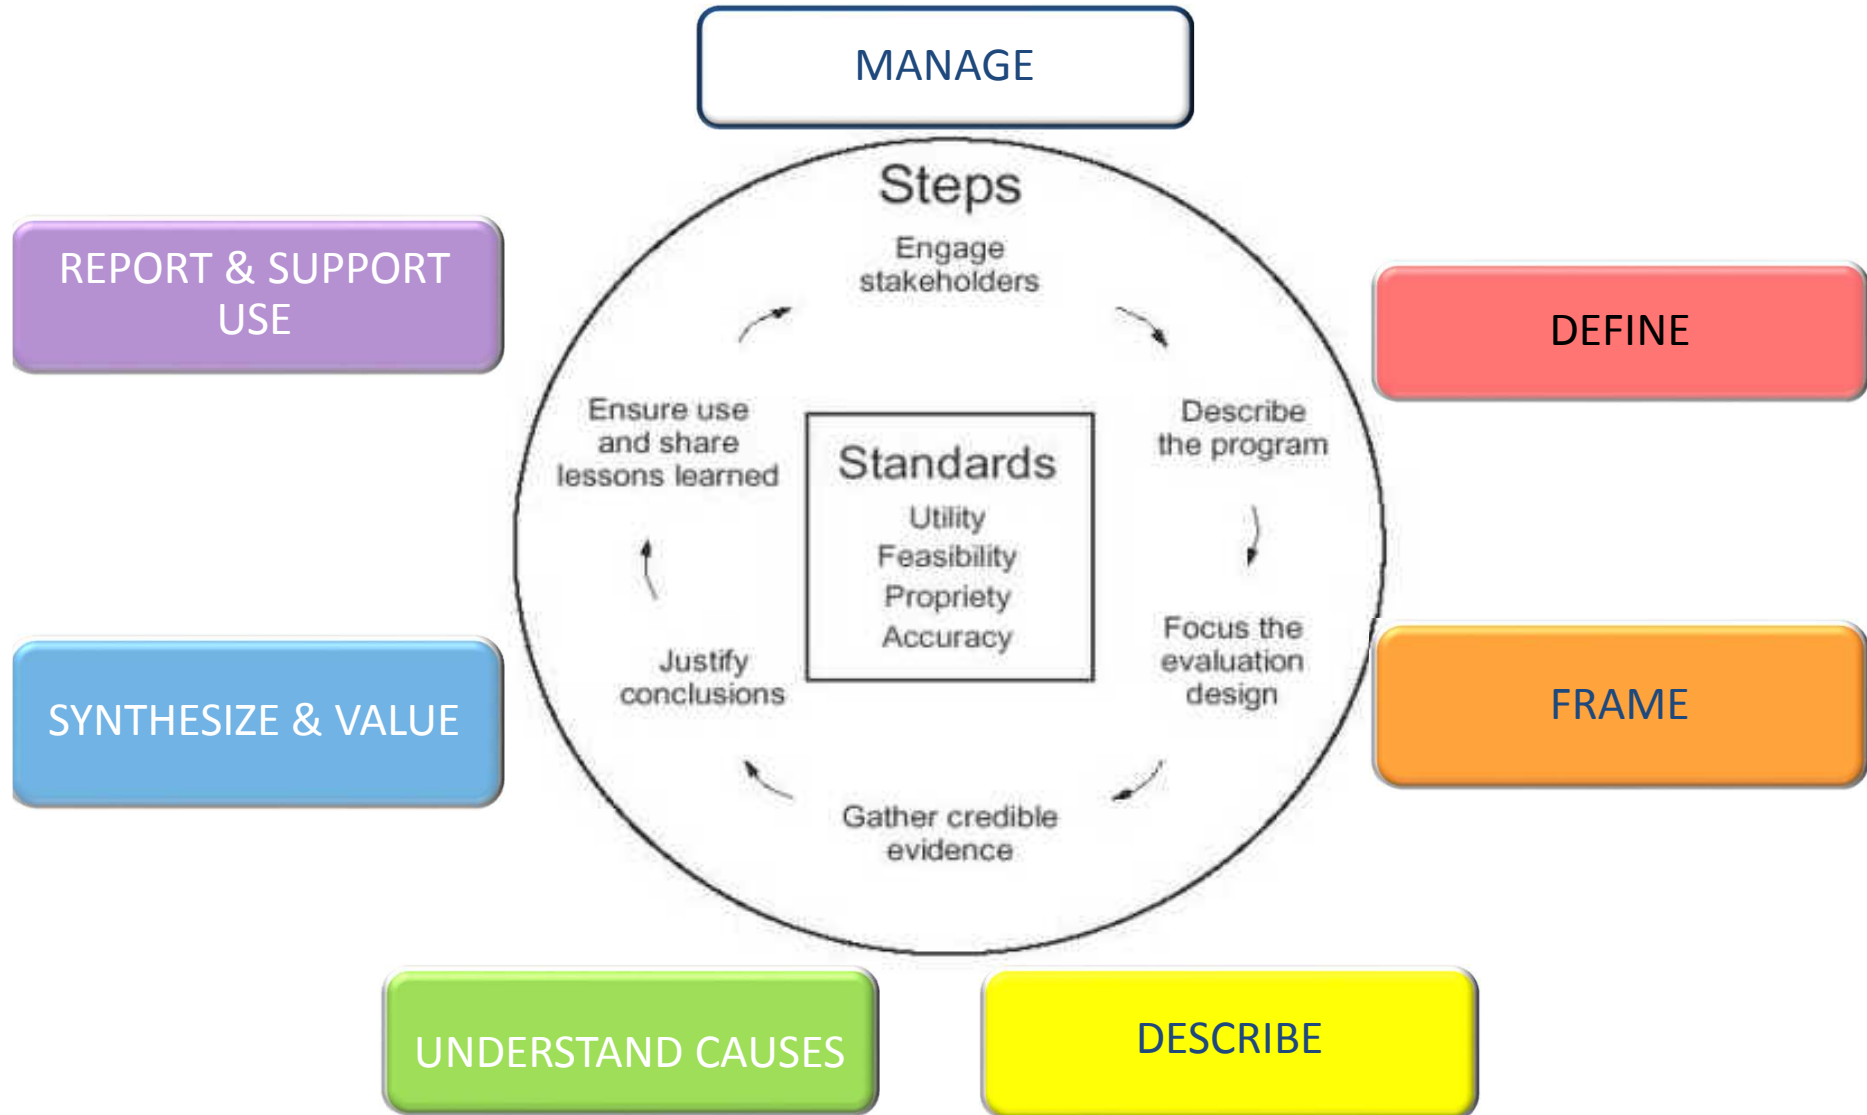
MANAGE

REPORT & SUPPORT USE

DEFINE

Steps

Engage stakeholders

Describe the program

Focus the evaluation design

Gather credible evidence

Justify conclusions

Ensure use and share lessons learned

Standards

Utility
Feasibility
Propriety
Accuracy

SYNTHESIZE & VALUE

FRAME

UNDERSTAND CAUSES

DESCRIBE